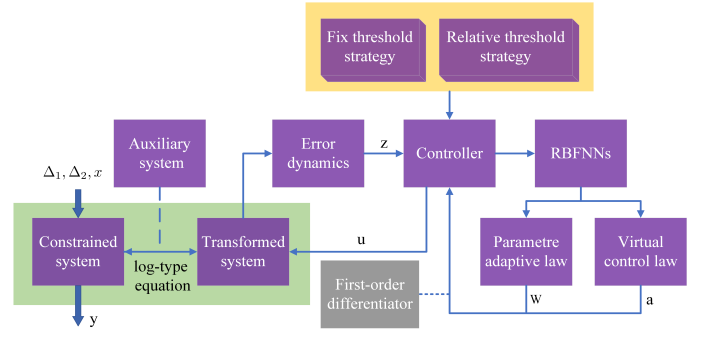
Fix threshold strategy

Relative threshold strategy

Auxiliary system

Error dynamics

z

Controller

RBFNNs

$\Delta_1, \Delta_2, x$

Constrained system

Transformed system

u

log-type equation

Parametre adaptive law

Virtual control law

First-order differentiator

W

a

y